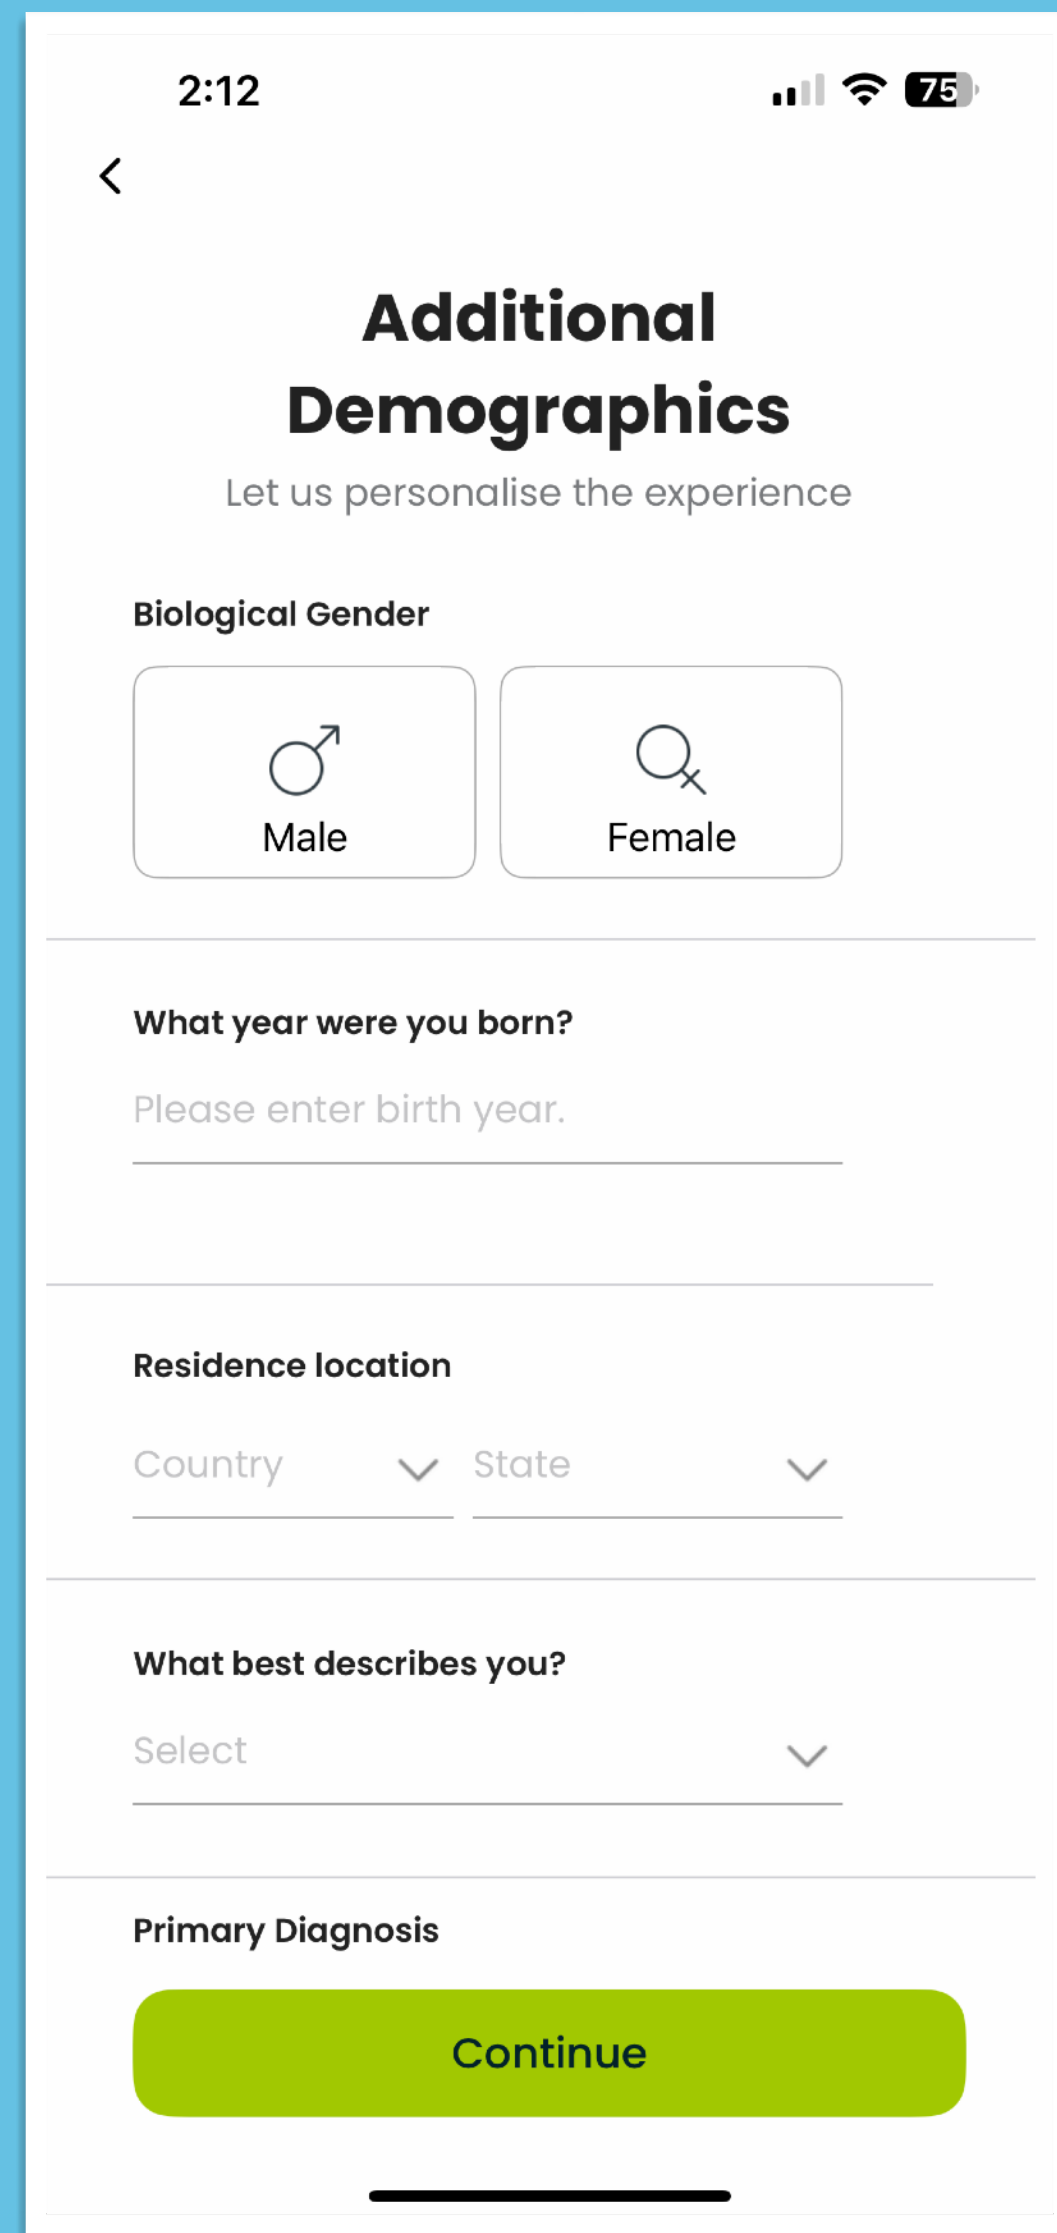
2:12

75

Additional Demographics

Let us personalise the experience

Biological Gender

Male

Female

What year were you born?

Please enter birth year.

Residence location

Country

State

What best describes you?

Select

Primary Diagnosis

Continue